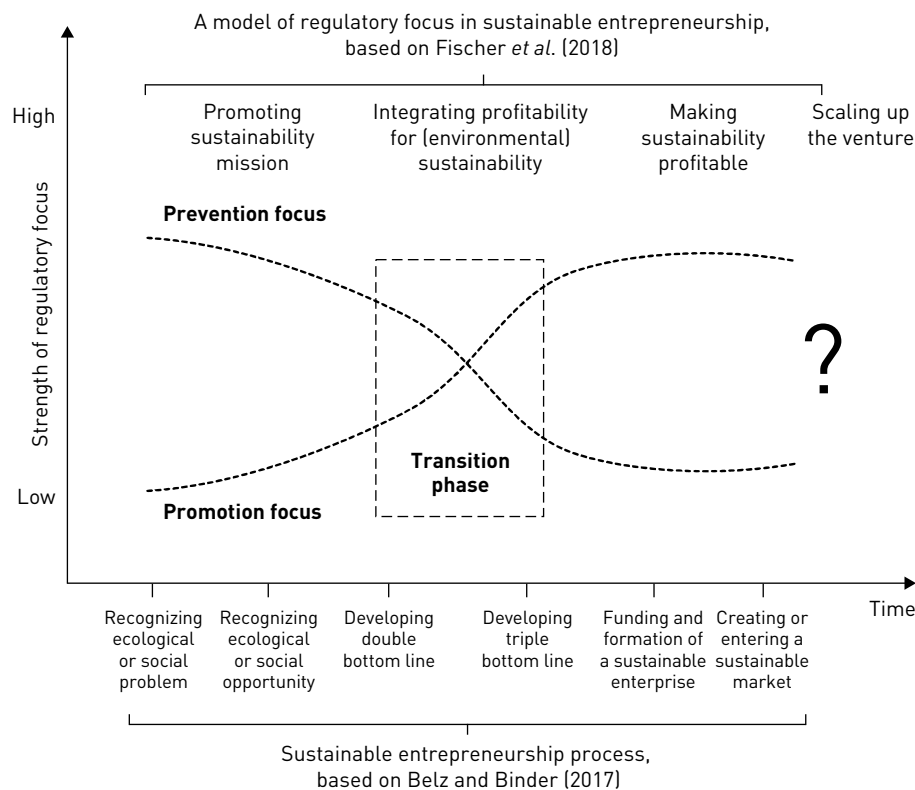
A model of regulatory focus in sustainable entrepreneurship, based on Fischer *et al*. (2018)

High

Promoting sustainability mission

Integrating profitability for (environmental) sustainability

Making sustainability profitable

Scaling up the venture

Strength of regulatory focus

Prevention focus

?

Transition phase

Low

Promotion focus

Time

Recognizing ecological or social problem

Recognizing ecological or social opportunity

Developing double bottom line

Developing triple bottom line

Funding and formation of a sustainable enterprise

Creating or entering a sustainable market

Sustainable entrepreneurship process, based on Belz and Binder (2017)